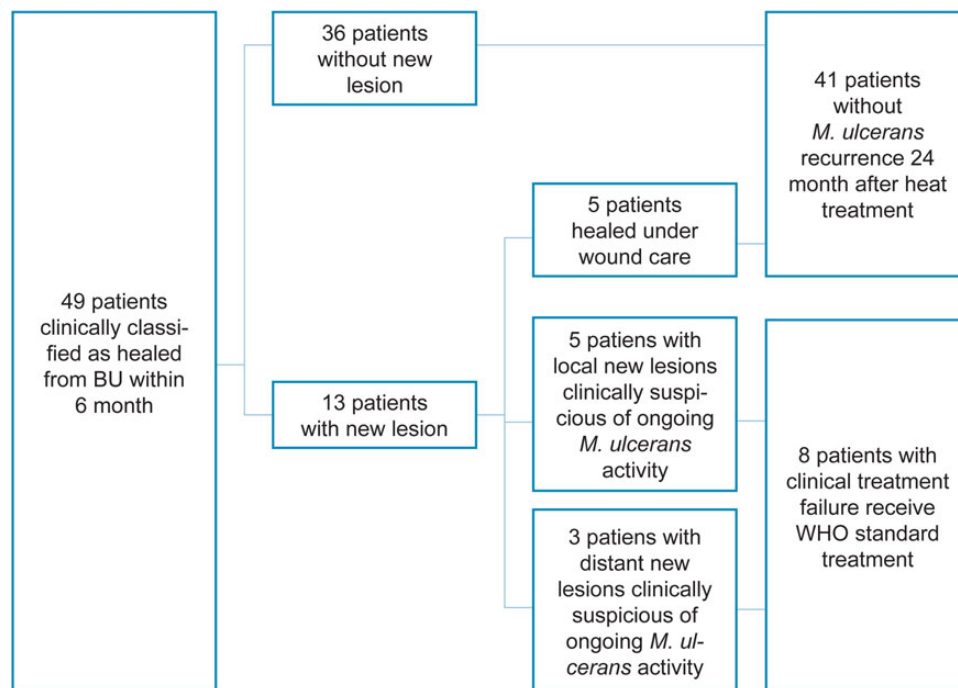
49 patients clinically classified as healed from BU within 6 month

36 patients without new lesion

13 patients with new lesion

5 patients healed under wound care

5 patiens with local new lesions clinically suspicious of ongoing *M. ulcerans* activity

3 patiens with distant new lesions clinically suspicious of ongoing *M. ulcerans* activity

41 patients without *M. ulcerans* recurrence 24 month after heat treatment

8 patients with clinical treatment failure receive WHO standard treatment